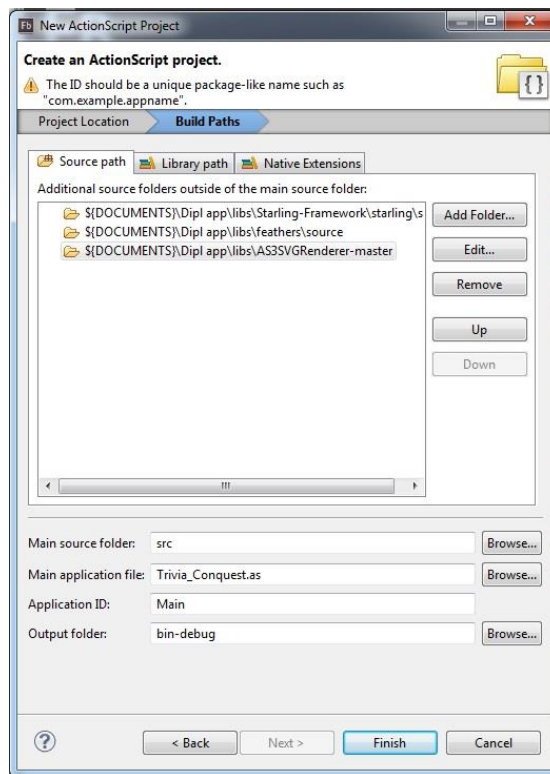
Fb New ActionScript Project

Create an ActionScript project.

The ID should be a unique package-like name such as "com.example.appname".

Project Location
Build Paths

Source path
Library path
Native Extensions

Additional source folders outside of the main source folder:

${DOCUMENTS}\Dipl app\libs\Starling-Framework\starling\s
${DOCUMENTS}\Dipl app\libs\feathers\source
${DOCUMENTS}\Dipl app\libs\AS3SVGRenderer-master

Add Folder...
Edit...
Remove
Up
Down

Main source folder: src
Browse...
Main application file: Trivia_Conquest.as
Browse...
Application ID: Main
Output folder: bin-debug
Browse...

?
< Back
Next >
Finish
Cancel